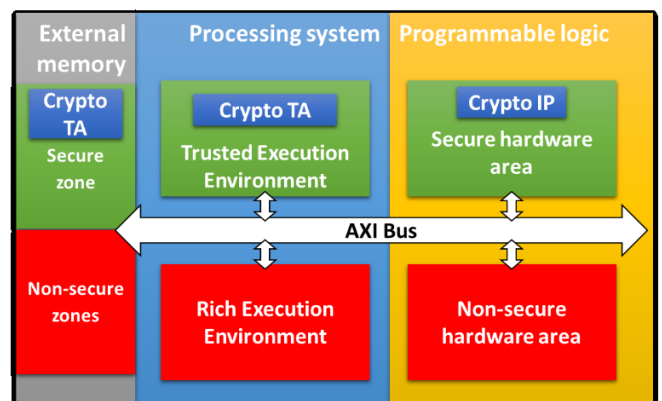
External memory

Crypto TA

Secure zone

Non-secure zones

Processing system

Crypto TA

Trusted Execution Environment

Rich Execution Environment

Programmable logic

Crypto IP

Secure hardware area

Non-secure hardware area

AXI Bus